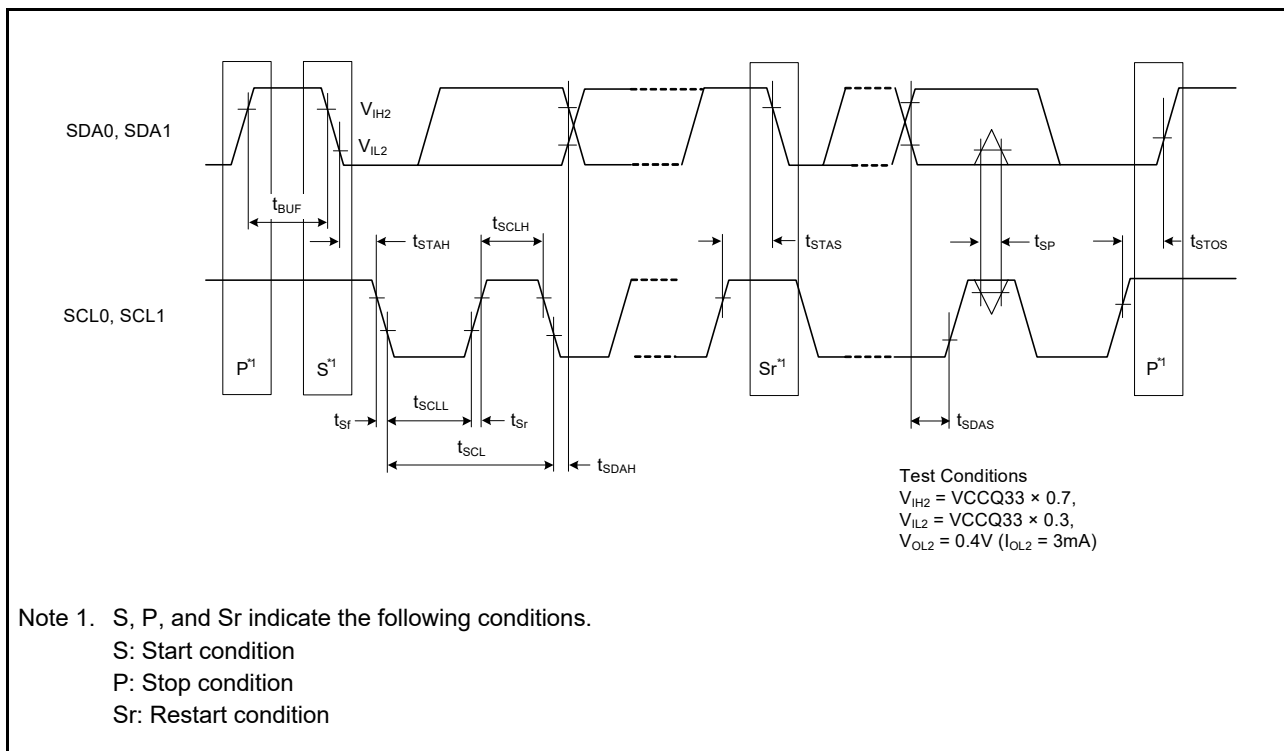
$V_{IH2}$

SDA0, SDA1

$V_{IL2}$

$t_{BUF}$

$t_{STAH}$

$t_{SCLH}$

$t_{STAS}$

$t_{SP}$

$t_{STOS}$

SCL0, SCL1

$P^{*1}$

$S^{*1}$

$Sr^{*1}$

$P^{*1}$

$t_{Sf}$

$t_{SCLL}$

$t_{Sr}$

$t_{SCL}$

$t_{SDAH}$

$t_{SDAS}$

Test Conditions
$V_{IH2}$ = VCCQ33 × 0.7,
$V_{IL2}$ = VCCQ33 × 0.3,
$V_{OL2}$ = 0.4V ($I_{OL2}$ = 3mA)

Note 1. S, P, and Sr indicate the following conditions.
S: Start condition
P: Stop condition
Sr: Restart condition